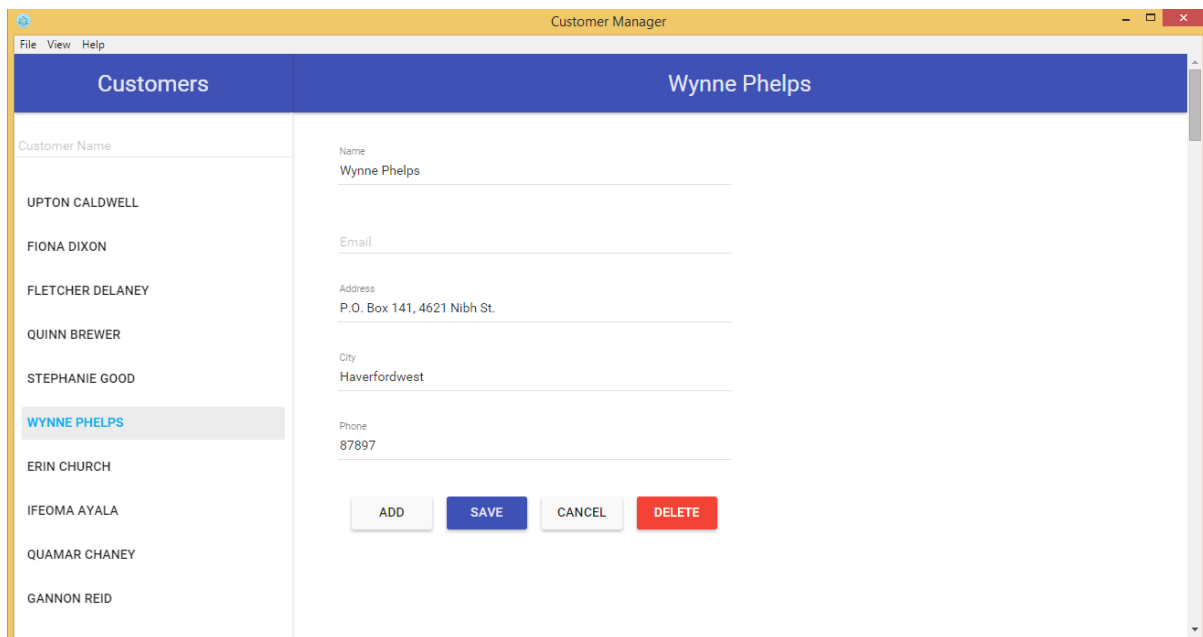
Customer Manager

File View Help

Customers

Wynne Phelps

Customer Name

UPTON CALDWELL

FIONA DIXON

FLETCHER DELANEY

QUINN BREWER

STEPHANIE GOOD

WYNNE PHELPS

ERIN CHURCH

IFEOMA AYALA

QUAMAR CHANEY

GANNON REID

Name
Wynne Phelps

Email

Address
P.O. Box 141, 4621 Nibh St.

City
Haverfordwest

Phone
87897

ADD SAVE CANCEL DELETE